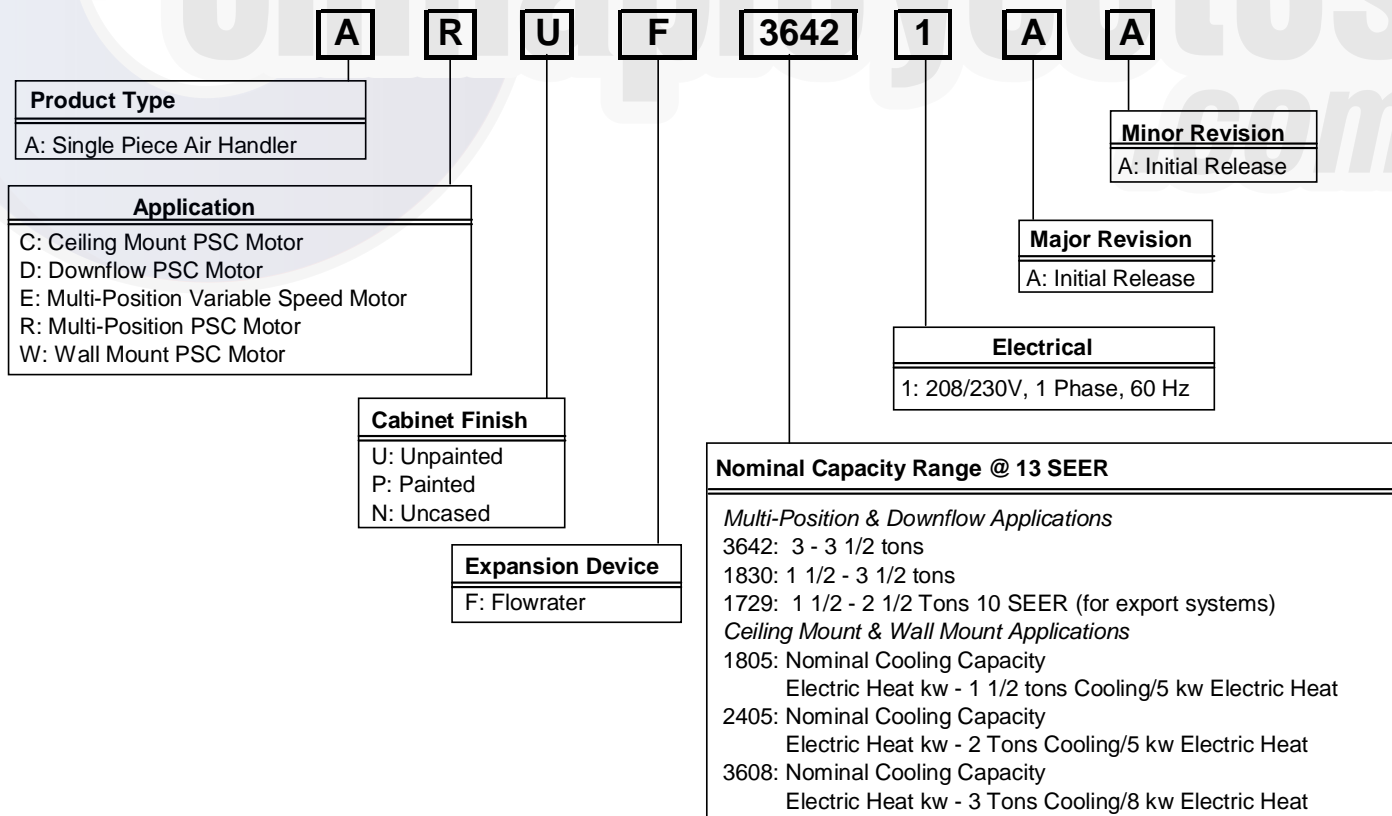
A R U F 3642 1 A A

Product Type
A: Single Piece Air Handler

Application
C: Ceiling Mount PSC Motor
D: Downflow PSC Motor
E: Multi-Position Variable Speed Motor
R: Multi-Position PSC Motor
W: Wall Mount PSC Motor

Cabinet Finish
U: Unpainted
P: Painted
N: Uncased

Expansion Device
F: Flowrater

Minor Revision
A: Initial Release

Major Revision
A: Initial Release

Electrical
1: 208/230V, 1 Phase, 60 Hz

Nominal Capacity Range @ 13 SEER
Multi-Position & Downflow Applications
3642: 3 - 3 1/2 tons
1830: 1 1/2 - 3 1/2 tons
1729: 1 1/2 - 2 1/2 Tons 10 SEER (for export systems)
Ceiling Mount & Wall Mount Applications
1805: Nominal Cooling Capacity
Electric Heat kw - 1 1/2 tons Cooling/5 kw Electric Heat
2405: Nominal Cooling Capacity
Electric Heat kw - 2 Tons Cooling/5 kw Electric Heat
3608: Nominal Cooling Capacity
Electric Heat kw - 3 Tons Cooling/8 kw Electric Heat